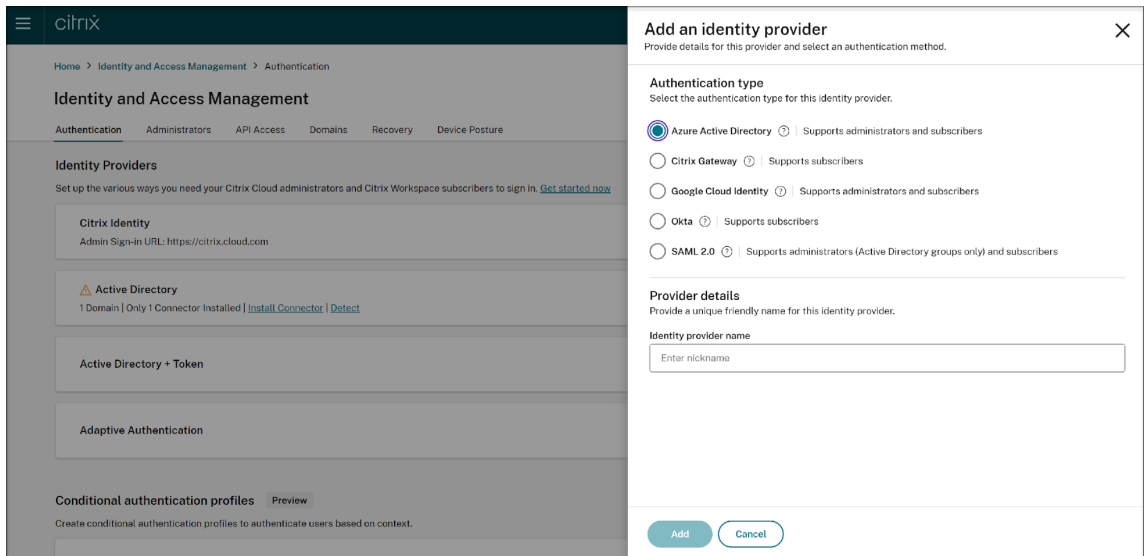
citrix

Home > Identity and Access Management > Authentication

Identity and Access Management

Authentication Administrators API Access Domains Recovery Device Posture

Identity Providers

Set up the various ways you need your Citrix Cloud administrators and Citrix Workspace subscribers to sign in. Get started now

Citrix Identity
Admin Sign-in URL: https://citrix.cloud.com

Active Directory
1 Domain | Only 1 Connector Installed | Install Connector | Detect

Active Directory + Token

Adaptive Authentication

Conditional authentication profiles Preview

Create conditional authentication profiles to authenticate users based on context.

Add an identity provider
Provide details for this provider and select an authentication method.

Authentication type
Select the authentication type for this identity provider.

Azure Active Directory ⓘ | Supports administrators and subscribers

Citrix Gateway ⓘ | Supports subscribers

Google Cloud Identity ⓘ | Supports administrators and subscribers

Okta ⓘ | Supports subscribers

SAML 2.0 ⓘ | Supports administrators (Active Directory groups only) and subscribers

Provider details
Provide a unique friendly name for this identity provider.

Identity provider name

Enter nickname

Add Cancel